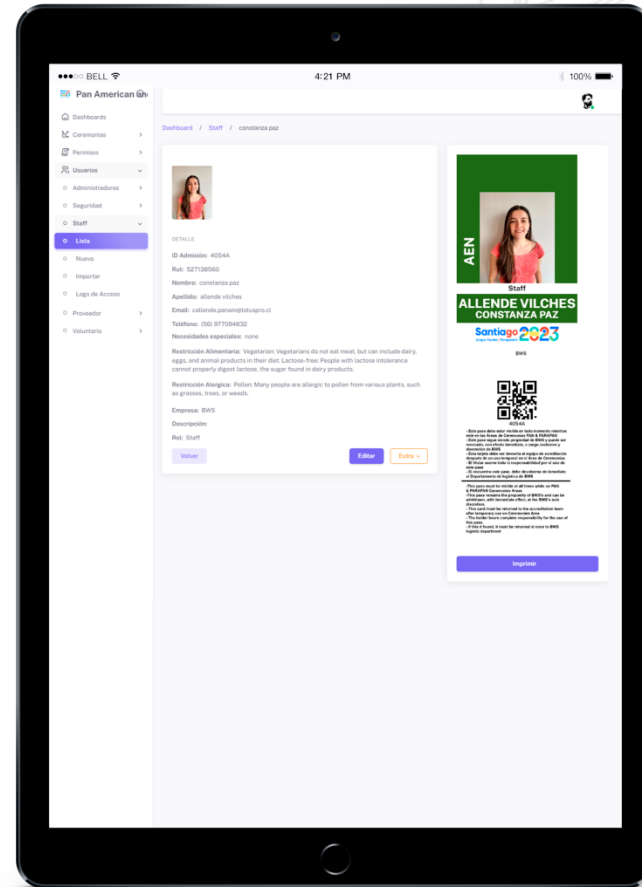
●●●○○ BELL
4:21 PM
100%

Pan American Ga

Dashboards
Ceremonias
Permisos
Usuarios
Administradores
Seguridad
Staff
Lista
Nuevo
Importar
Logs de Acceso
Proveedor
Voluntario

Dashboard / Staff / constanza paz

DETALLE

ID Admisión: 4054A
Rut: 527138560
Nombre: constanza paz
Apellido: allende vilches
Email: callende.panam@lotuspro.cl
Telefono: (56) 977094832
Necesidades especiales: none

Restricción Alimentaria: Vegetarian: Vegetarians do not eat meat, but can include dairy, eggs, and animal products in their diet. Lactose-free: People with lactose intolerance cannot properly digest lactose, the sugar found in dairy products.

Restricción Alergica: Pollen: Many people are allergic to pollen from various plants, such as grasses, trees, or weeds.

Empresa: BWS
Descripción:
Rol: Staff

Volver
Editar
Extra

AEN
Staff
ALLENDE VILCHES
CONSTANZA PAZ
Santiago 2023
BWS
4054A
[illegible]

Imprimir